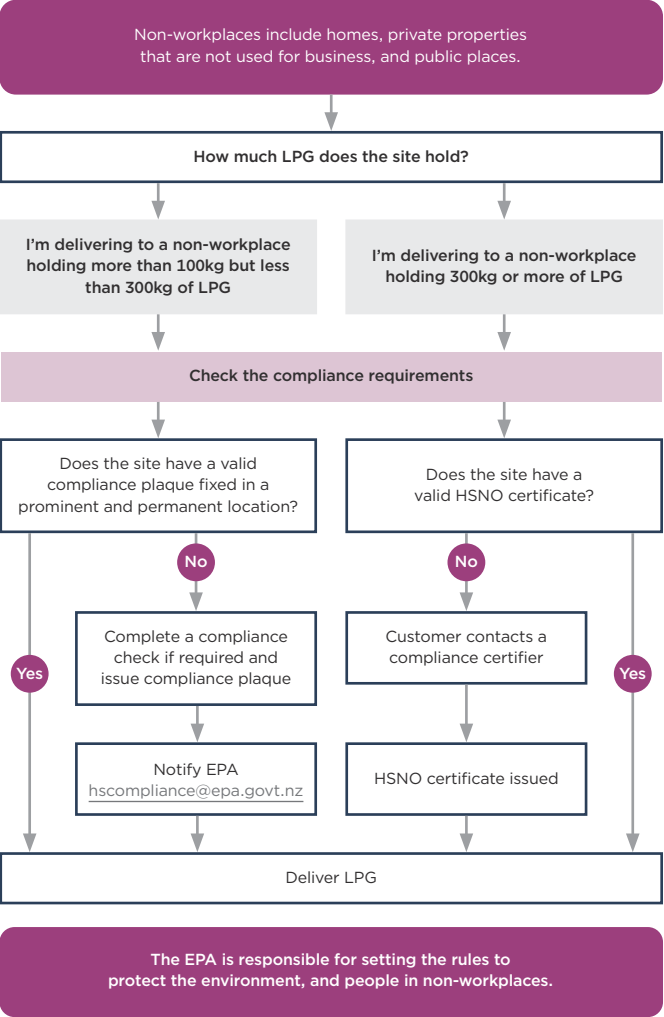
Non-workplaces include homes, private properties that are not used for business, and public places.

How much LPG does the site hold?

I'm delivering to a non-workplace holding more than 100kg but less than 300kg of LPG

I'm delivering to a non-workplace holding 300kg or more of LPG

Check the compliance requirements

Does the site have a valid compliance plaque fixed in a prominent and permanent location?

Does the site have a valid HSNO certificate?

No

No

Yes

Complete a compliance check if required and issue compliance plaque

Customer contacts a compliance certifier

Yes

Notify EPA hscompliance@epa.govt.nz

HSNO certificate issued

Deliver LPG

The EPA is responsible for setting the rules to protect the environment, and people in non-workplaces.